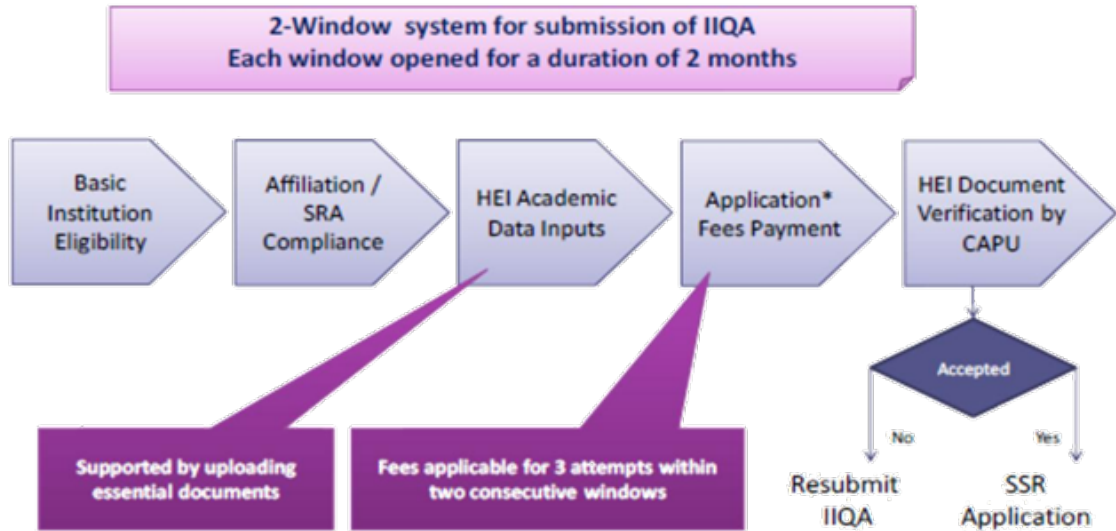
2-Window system for submission of IIQA
Each window opened for a duration of 2 months

Basic Institution Eligibility

Affiliation / SRA Compliance

HEI Academic Data Inputs

Application* Fees Payment

HEI Document Verification by CAPU

Accepted

No

Yes

Supported by uploading essential documents

Fees applicable for 3 attempts within two consecutive windows

Resubmit IIQA

SSR Application